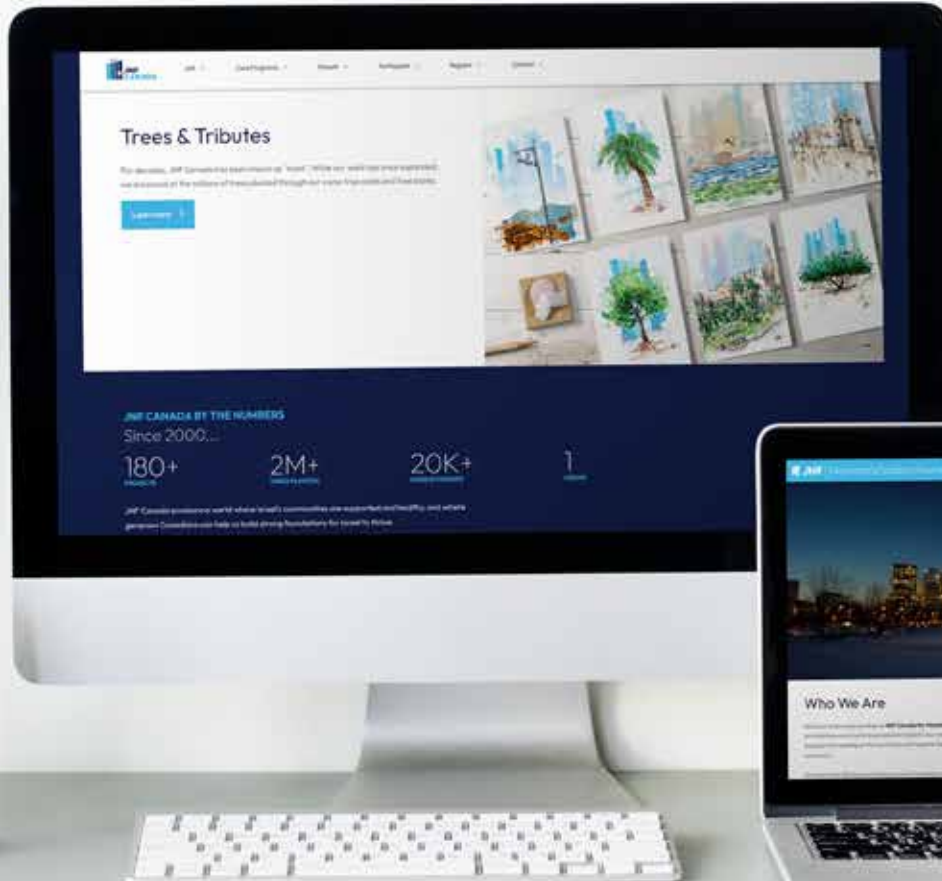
JNF CANADA

JNF Canada Programs Donate Participate Register Contact

Trees & Tributes

For decades, JNF Canada has been known as "trees". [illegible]

Learn more >

JNF CANADA BY THE NUMBERS

Since 2000...

180+

PROJECTS

2M+

TREES PLANTED

20K+

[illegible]

1

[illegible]

JNF Canada envisions a world where Israel's communities are supported and healthy, and where generous Canadians can help to build strong foundations for Israel's future.

JNF

Who We Are

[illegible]